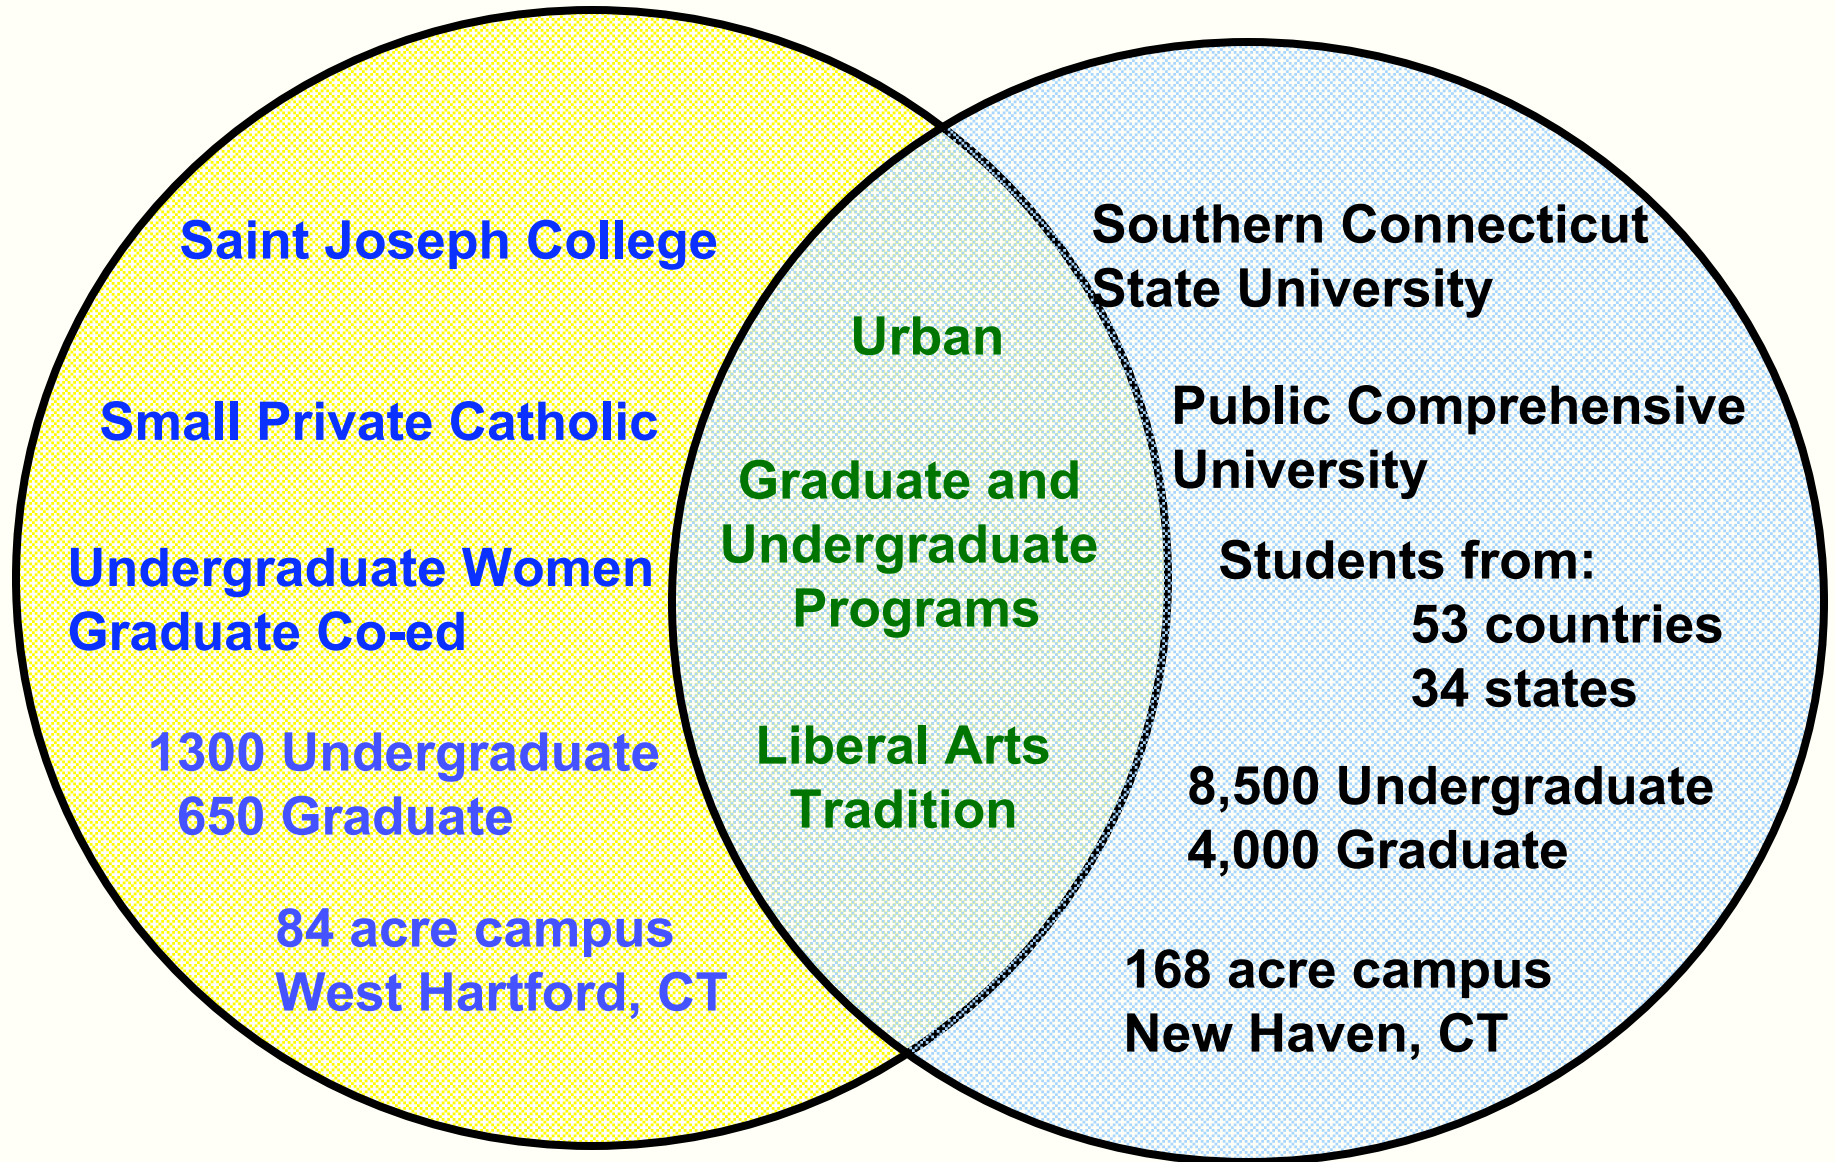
Saint Joseph College

Small Private Catholic

Undergraduate Women
Graduate Co-ed

1300 Undergraduate
650 Graduate

84 acre campus
West Hartford, CT

Urban

Graduate and Undergraduate Programs

Liberal Arts Tradition

Southern Connecticut State University

Public Comprehensive University

Students from:
53 countries
34 states

8,500 Undergraduate
4,000 Graduate

168 acre campus
New Haven, CT